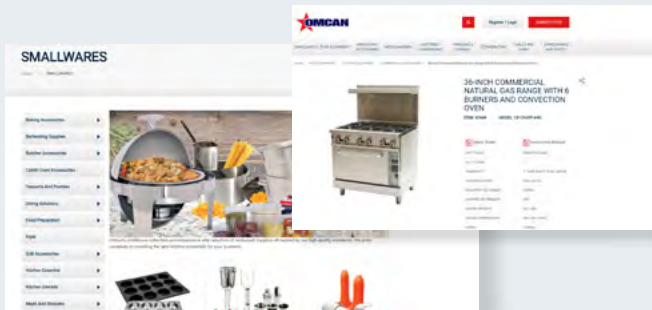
SMALLWARES

Baking Accessories
Barbecue Supplies
Butcher Accessories
Candy Accessories
Flatware And Pastries
Dining Solutions
Food Preparation
Eggs
Grill Accessories
Kitchen Essential
Kitchen Utensils
Meat And Seafood

OMCAN

Register / Login

36-INCH COMMERCIAL NATURAL GAS RANGE WITH 6 BURNERS AND CONVECTION OVEN